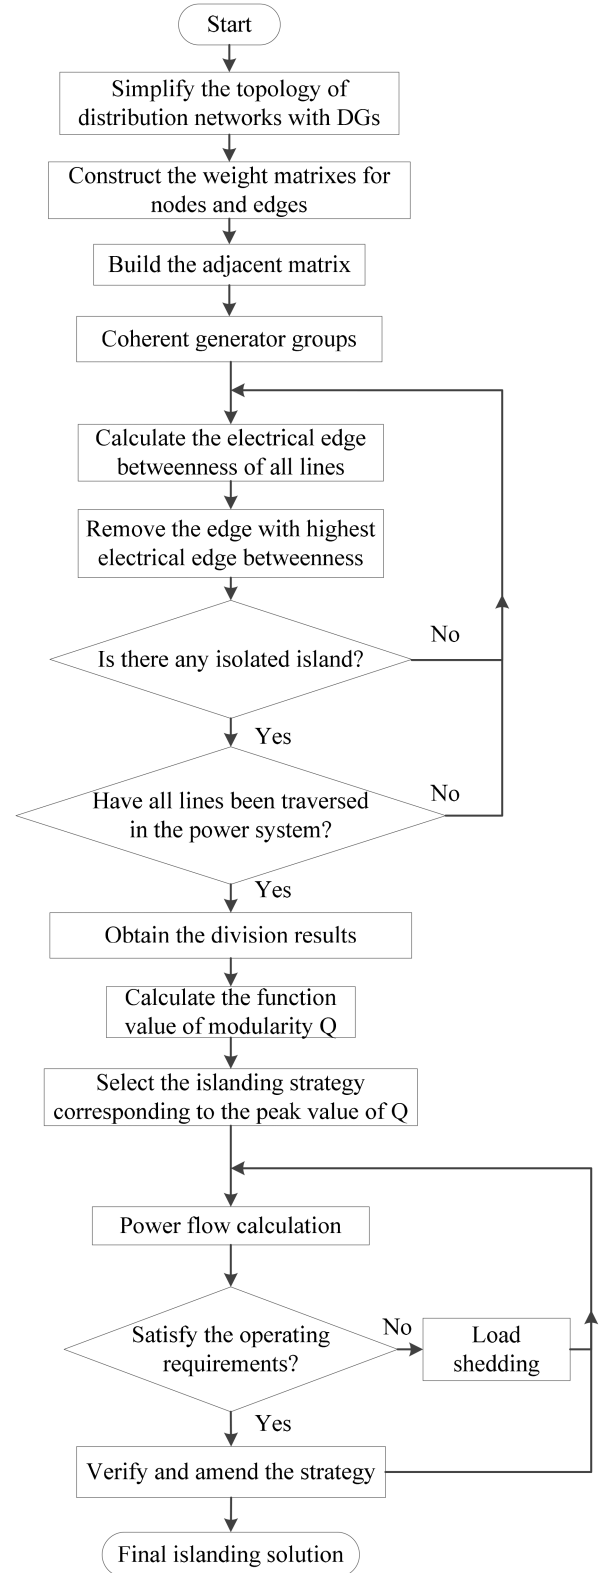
Start

Simplify the topology of distribution networks with DGs

Construct the weight matrixes for nodes and edges

Build the adjacent matrix

Coherent generator groups

Calculate the electrical edge betweenness of all lines

Remove the edge with highest electrical edge betweenness

Is there any isolated island?

No

Yes

Have all lines been traversed in the power system?

No

Yes

Obtain the division results

Calculate the function value of modularity Q

Select the islanding strategy corresponding to the peak value of Q

Power flow calculation

Satisfy the operating requirements?

No

Load shedding

Yes

Verify and amend the strategy

Final islanding solution